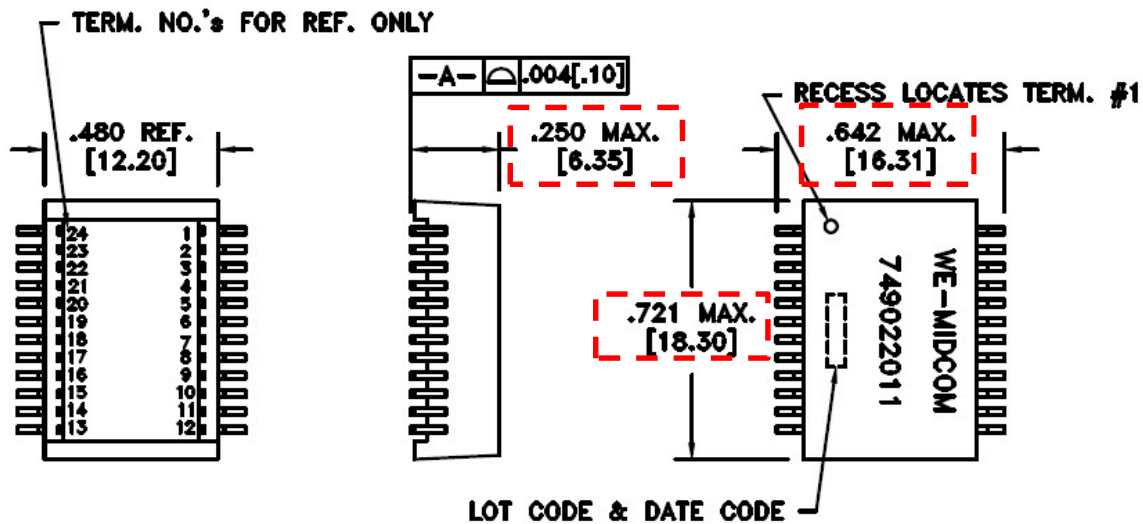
TERM. NO.'s FOR REF. ONLY

.480 REF.
[12.20]

24
23
22
21
20
19
18
17
16
15
14
13

1
2
3
4
5
6
7
8
9
10
11
12

-A- .004[.10]

.250 MAX.
[6.35]

RECESS LOCATES TERM. #1

.642 MAX.
[16.31]

.721 MAX.
[18.30]

WE-MIDCOM
749022011

LOT CODE & DATE CODE